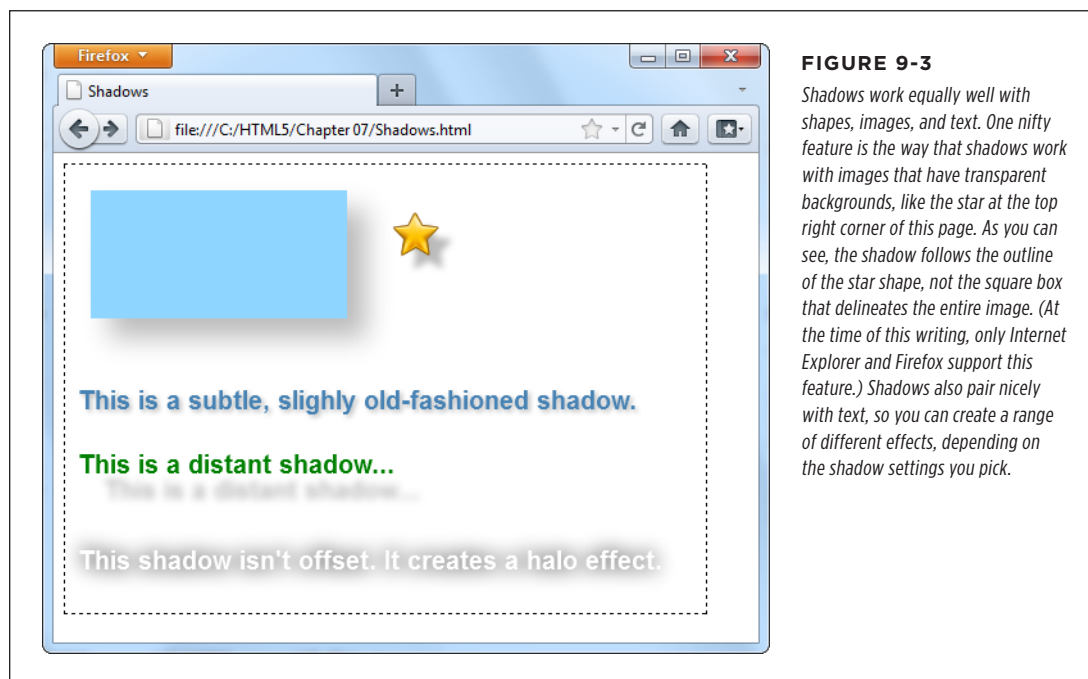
Firefox

Shadows

+

file:///C:/HTML5/Chapter 07/Shadows.html

This is a subtle, slighly old-fashioned shadow.

This is a distant shadow...

This is a distant shadow...

This shadow isn't offset. It creates a halo effect.

FIGURE 9-3

Shadows work equally well with shapes, images, and text. One nifty feature is the way that shadows work with images that have transparent backgrounds, like the star at the top right corner of this page. As you can see, the shadow follows the outline of the star shape, not the square box that delineates the entire image. (At the time of this writing, only Internet Explorer and Firefox support this feature.) Shadows also pair nicely with text, so you can create a range of different effects, depending on the shadow settings you pick.